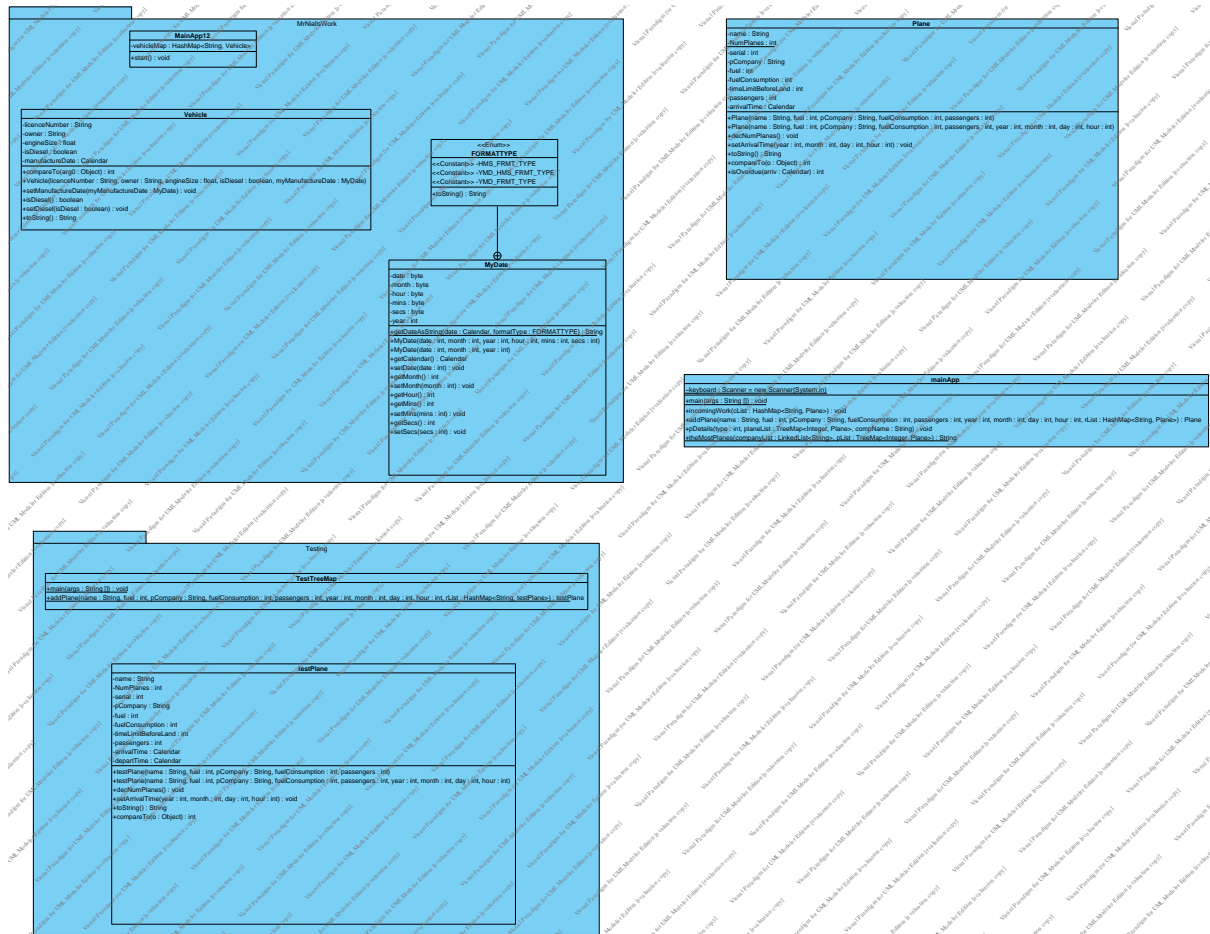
MrNiallsWork

MainApp12
-vehicleMap : HashMap<String, Vehicle>
+start() : void

Vehicle
-licenceNumber : String
-owner : String
-engineSize : float
-isDiesel : boolean
-manufactureDate : Calendar
+compareTo(arg0 : Object) : int
+Vehicle(licenceNumber : String, owner : String, engineSize : float, isDiesel : boolean, myManufactureDate : MyDate)
+setManufactureDate(myManufactureDate : MyDate) : void
+isDiesel() : boolean
+setDiesel(isDiesel : boolean) : void
+toString() : String

<<Enum>>
FORMATTYPE
<<Constant>> -HMS_FRMT_TYPE
<<Constant>> -YMD_HMS_FRMT_TYPE
<<Constant>> -YMD_FRMT_TYPE
+toString() : String

MyDate
-date : byte
-month : byte
-hour : byte
-mins : byte
-secs : byte
-year : int
+getDateAsString(date : Calendar, formatType : FORMATTYPE) : String
+MyDate(date : int, month : int, year : int, hour : int, mins : int, secs : int)
+MyDate(date : int, month : int, year : int)
+getCalendar() : Calendar
+setDate(date : int) : void
+getMonth() : int
+setMonth(month : int) : void
+getHour() : int
+getMins() : int
+setMins(mins : int) : void
+getSecs() : int
+setSecs(secs : int) : void

Plane
-name : String
-NumPlanes : int
-serial : int
-pCompany : String
-fuel : int
-fuelConsumption : int
-timeLimitBeforeLand : int
-passengers : int
-arrivalTime : Calendar
+Plane(name : String, fuel : int, pCompany : String, fuelConsumption : int, passengers : int)
+Plane(name : String, fuel : int, pCompany : String, fuelConsumption : int, passengers : int, year : int, month : int, day : int, hour : int)
+decNumPlanes() : void
+setArrivalTime(year : int, month : int, day : int, hour : int) : void
+toString() : String
+compareTo(o : Object) : int
+isOverdue(arriv : Calendar) : int

mainApp
-keyboard : Scanner = new Scanner(System.in)
+main(args : String []) : void
+incomingWork(cList : HashMap<String, Plane>) : void
+addPlane(name : String, fuel : int, pCompany : String, fuelConsumption : int, passengers : int, year : int, month : int, day : int, hour : int, rList : HashMap<String, Plane>) : Plane
+pDetails(type : int, planeList : TreeMap<Integer, Plane>, compName : String) : void
+theMostPlanes(companyList : LinkedList<String>, pList : TreeMap<Integer, Plane>) : String

Testing

TestTreeMap
+main(args : String []) : void
+addPlane(name : String, fuel : int, pCompany : String, fuelConsumption : int, passengers : int, year : int, month : int, day : int, hour : int, rList : HashMap<String, testPlane>) : testPlane

testPlane
-name : String
-NumPlanes : int
-serial : int
-pCompany : String
-fuel : int
-fuelConsumption : int
-timeLimitBeforeLand : int
-passengers : int
-arrivalTime : Calendar
-departTime : Calendar
+testPlane(name : String, fuel : int, pCompany : String, fuelConsumption : int, passengers : int)
+testPlane(name : String, fuel : int, pCompany : String, fuelConsumption : int, passengers : int, year : int, month : int, day : int, hour : int)
+decNumPlanes() : void
+setArrivalTime(year : int, month : int, day : int, hour : int) : void
+toString() : String
+compareTo(o : Object) : int

Visual Paradigm for UML Modeler Edition (evaluation copy)